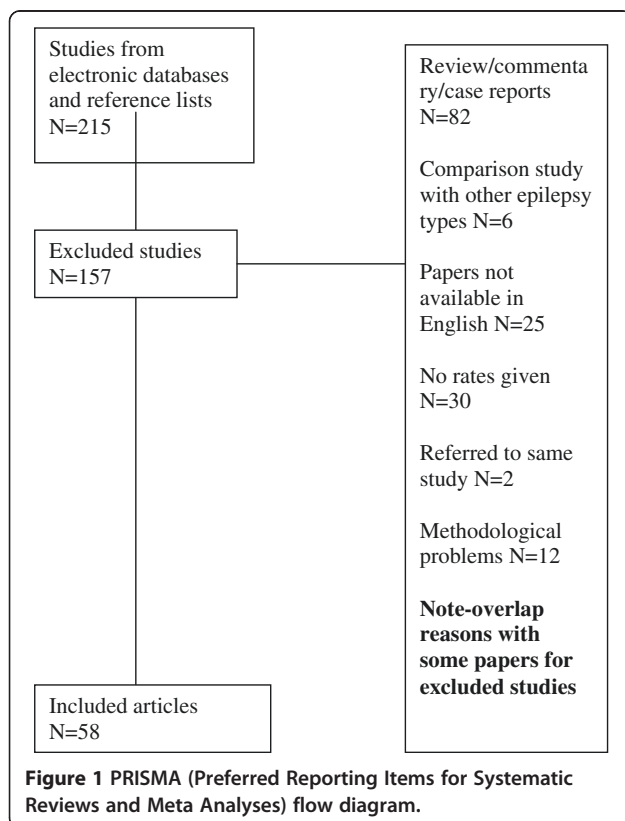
Studies from electronic databases and reference lists N=215

Excluded studies N=157

Included articles N=58

Review/commenta ry/case reports N=82

Comparison study with other epilepsy types N=6

Papers not available in English N=25

No rates given N=30

Referred to same study N=2

Methodological problems N=12

**Note-overlap reasons with some papers for excluded studies**

**Figure 1** PRISMA (Preferred Reporting Items for Systematic Reviews and Meta Analyses) flow diagram.